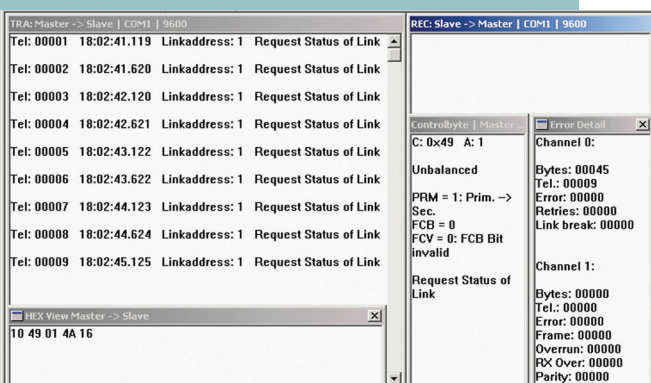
TRA: Master -> Slave | COM1 | 9600

Tel: 00001 18:02:41.119 Linkaddress: 1 Request Status of Link

Tel: 00002 18:02:41.620 Linkaddress: 1 Request Status of Link

Tel: 00003 18:02:42.120 Linkaddress: 1 Request Status of Link

Tel: 00004 18:02:42.621 Linkaddress: 1 Request Status of Link

Tel: 00005 18:02:43.122 Linkaddress: 1 Request Status of Link

Tel: 00006 18:02:43.622 Linkaddress: 1 Request Status of Link

Tel: 00007 18:02:44.123 Linkaddress: 1 Request Status of Link

Tel: 00008 18:02:44.624 Linkaddress: 1 Request Status of Link

Tel: 00009 18:02:45.125 Linkaddress: 1 Request Status of Link

HEX View Master -> Slave

10 49 01 4A 16

REC: Slave -> Master | COM1 | 9600

Controlbyte | Master

C: 0x49 A: 1

Unbalanced

PRM = 1: Prim. -> Sec.
FCB = 0
FCV = 0: FCB Bit invalid

Request Status of Link

Error Detail

Channel 0:

Bytes: 00045
Tel.: 00009
Error: 00000
Retries: 00000
Link break: 00000

Channel 1:

Bytes: 00000
Tel.: 00000
Error: 00000
Frame: 00000
Overrun: 00000
RX Over: 00000
Parity: 00000